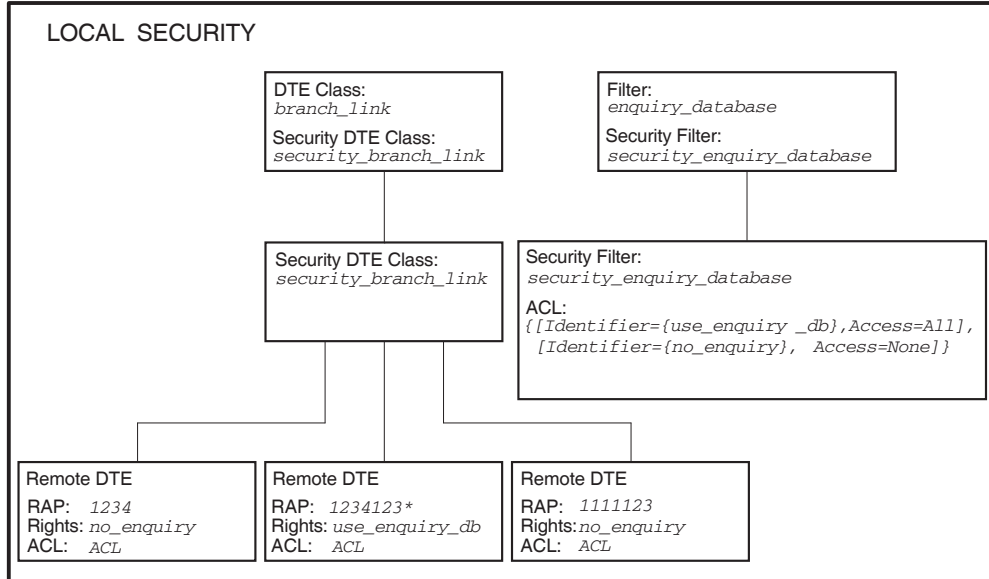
LOCAL SECURITY

DTE Class:
branch_link
Security DTE Class:
security_branch_link

Filter:
enquiry_database
Security Filter:
security_enquiry_database

Security DTE Class:
security_branch_link

Security Filter:
security_enquiry_database
ACL:
{[Identifier={use_enquiry _db},Access=All],
[Identifier={no_enquiry}, Access=None]}

Remote DTE
RAP: 1234
Rights: no_enquiry
ACL: ACL

Remote DTE
RAP: 1234123*
Rights: use_enquiry_db
ACL: ACL

Remote DTE
RAP: 1111123
Rights: no_enquiry
ACL: ACL